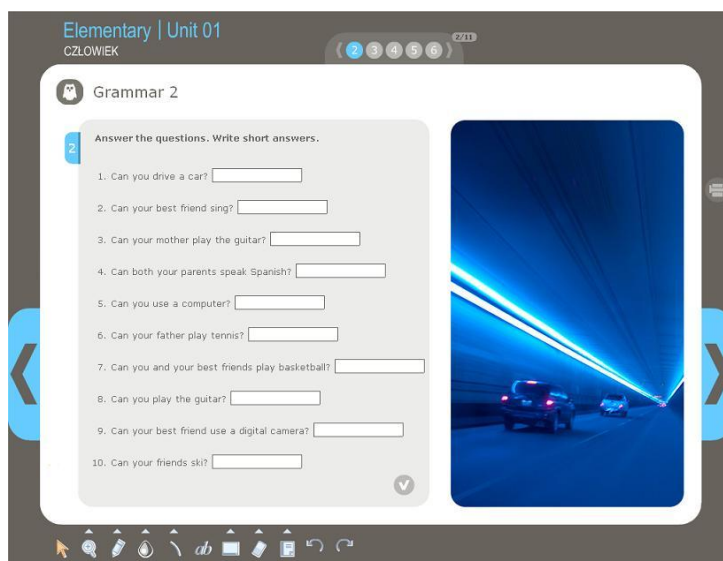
Elementary | Unit 01
CZŁOWIEK

2 3 4 5 6
2/11

Grammar 2

2

Answer the questions. Write short answers.

1. Can you drive a car?

2. Can your best friend sing?

3. Can your mother play the guitar?

4. Can both your parents speak Spanish?

5. Can you use a computer?

6. Can your father play tennis?

7. Can you and your best friends play basketball?

8. Can you play the guitar?

9. Can your best friend use a digital camera?

10. Can your friends ski?

ab